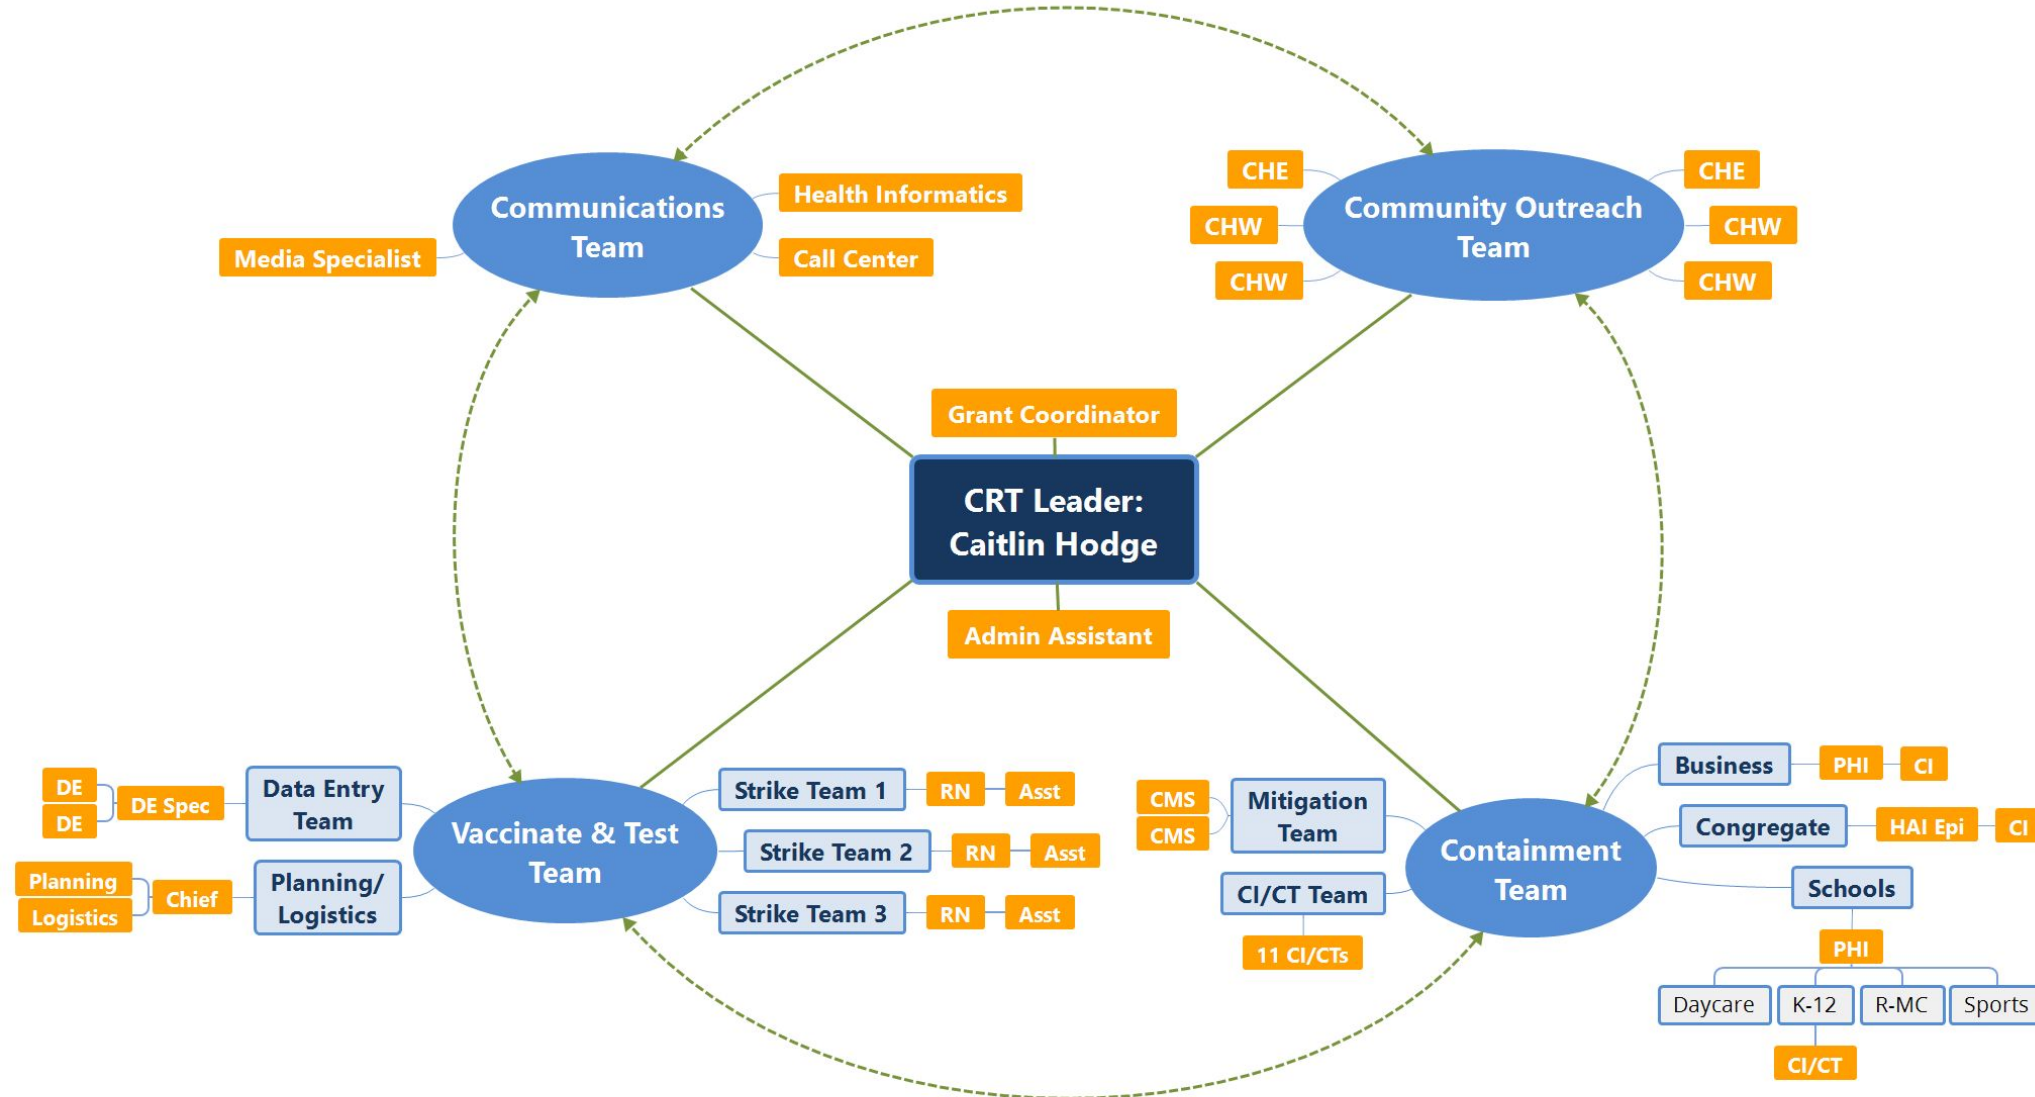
Communications Team

Health Informatics

Call Center

Media Specialist

Community Outreach Team

CHE

CHW

CHW

CHE

CHW

CHW

Grant Coordinator

CRT Leader: Caitlin Hodge

Admin Assistant

Vaccinate & Test Team

DE

DE

DE Spec

Data Entry Team

Planning

Logistics

Chief

Planning/ Logistics

Strike Team 1

RN

Asst

Strike Team 2

RN

Asst

Strike Team 3

RN

Asst

CMS

CMS

Mitigation Team

CI/CT Team

11 CI/CTs

Containment Team

Business

PHI

CI

Congregate

HAI Epi

CI

Schools

PHI

Daycare

K-12

R-MC

Sports

CI/CT